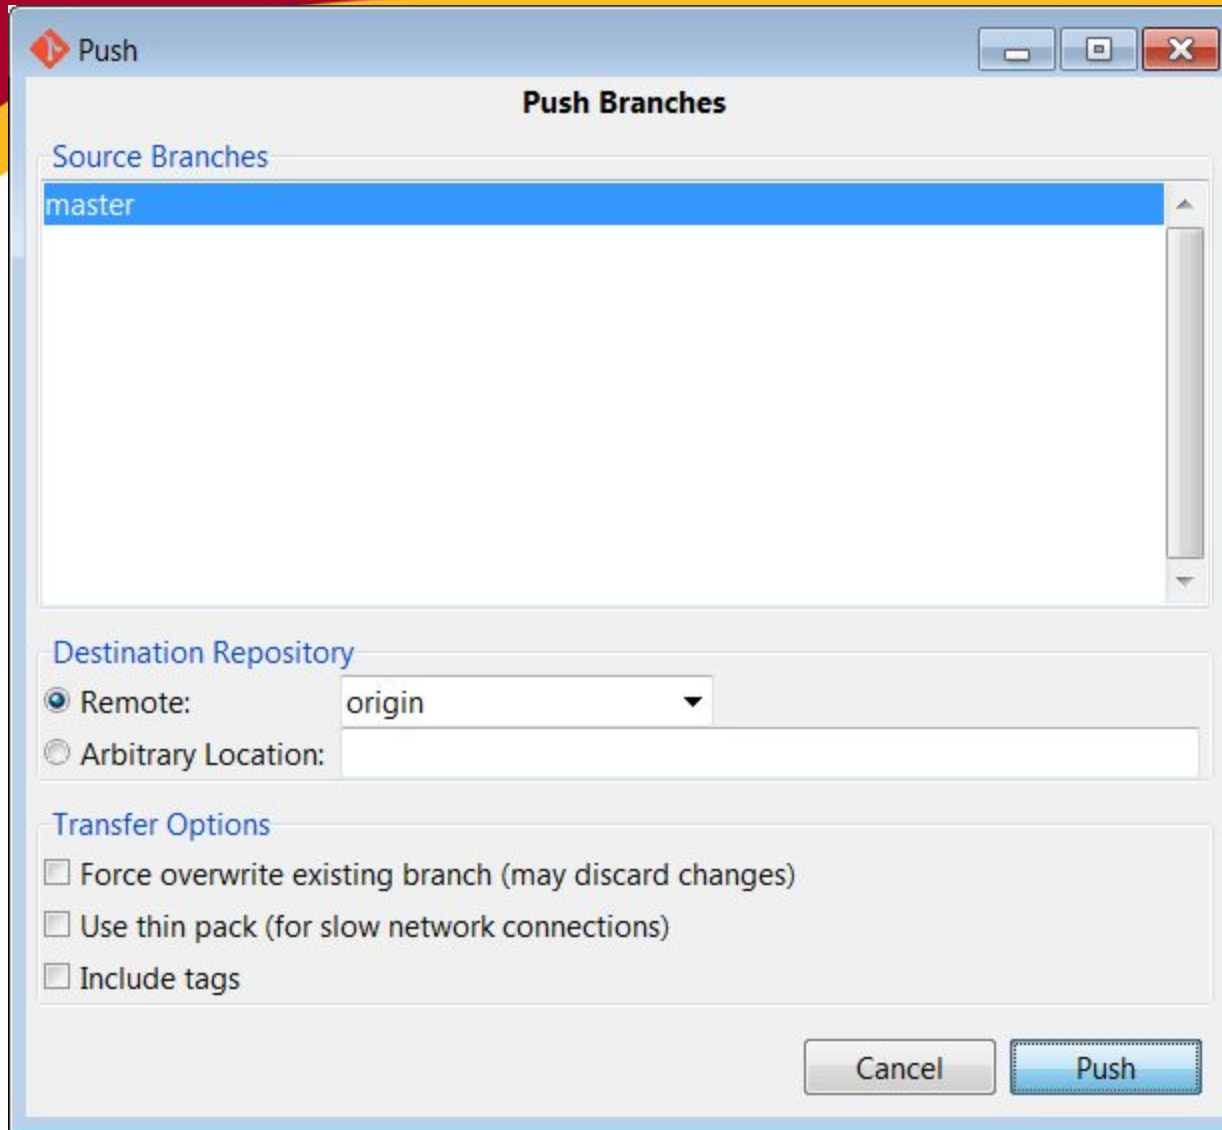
Push

Push Branches

Source Branches

master

Destination Repository

Remote: origin

Arbitrary Location:

Transfer Options

Force overwrite existing branch (may discard changes)

Use thin pack (for slow network connections)

Include tags

Cancel

Push